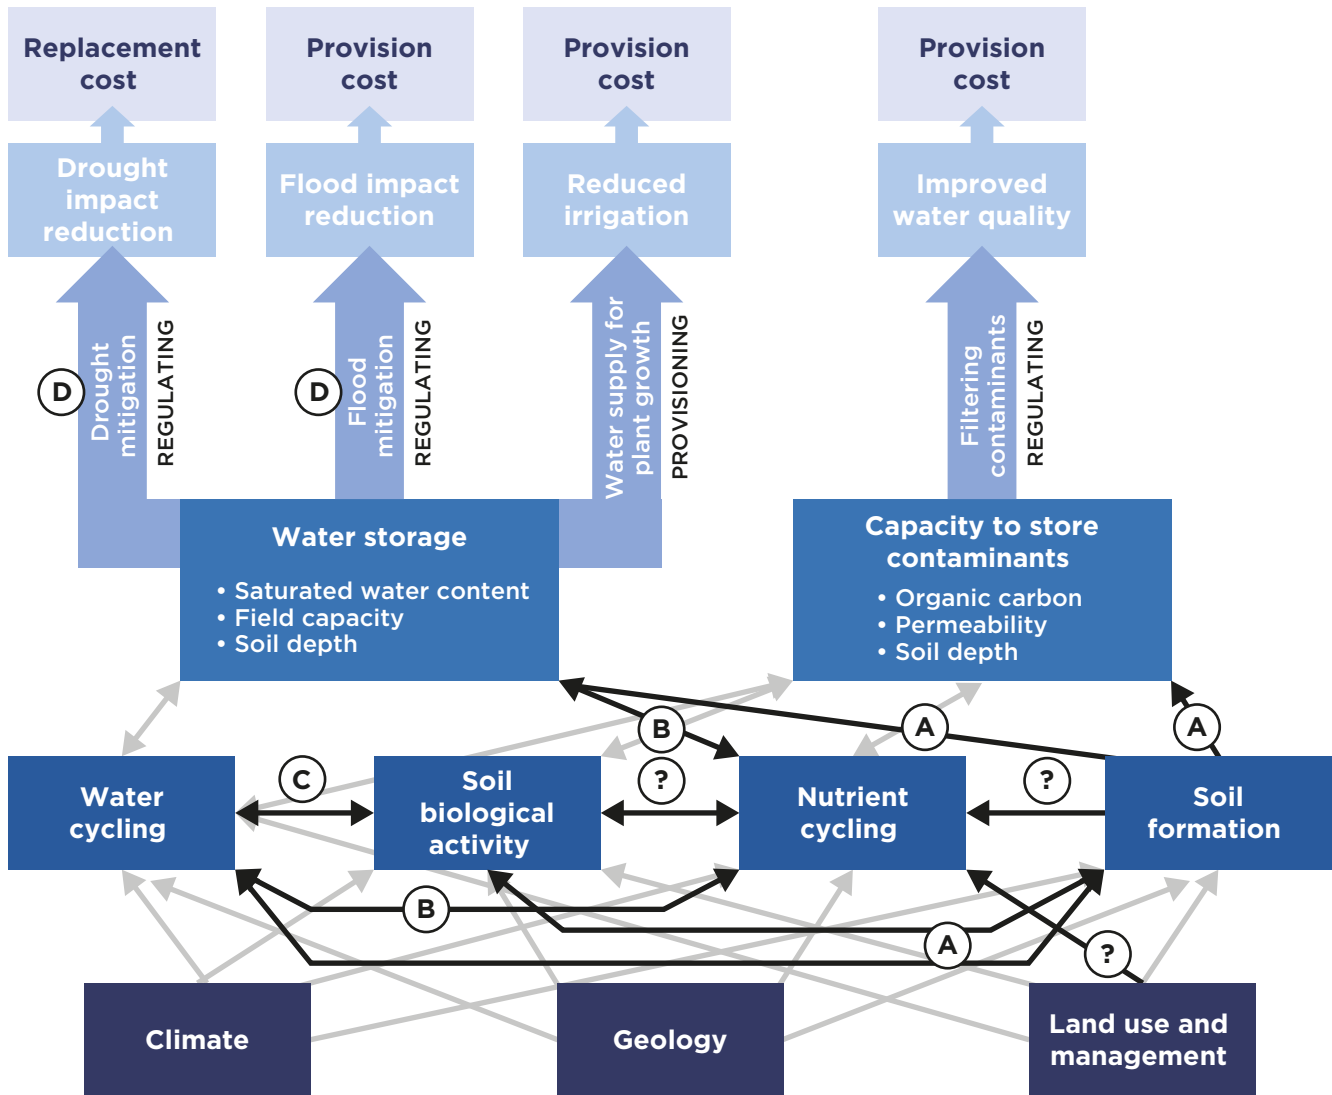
Replacement cost

Provision cost

Provision cost

Provision cost

Drought impact reduction

Flood impact reduction

Reduced irrigation

Improved water quality

D

Drought mitigation

REGULATING

D

Flood mitigation

REGULATING

Water supply for plant growth

PROVISIONING

Filtering contaminants

REGULATING

Water storage

• Saturated water content
• Field capacity
• Soil depth

Capacity to store contaminants

• Organic carbon
• Permeability
• Soil depth

B

A

A

Water cycling

C

Soil biological activity

?

Nutrient cycling

?

Soil formation

B

A

?

Climate

Geology

Land use and management